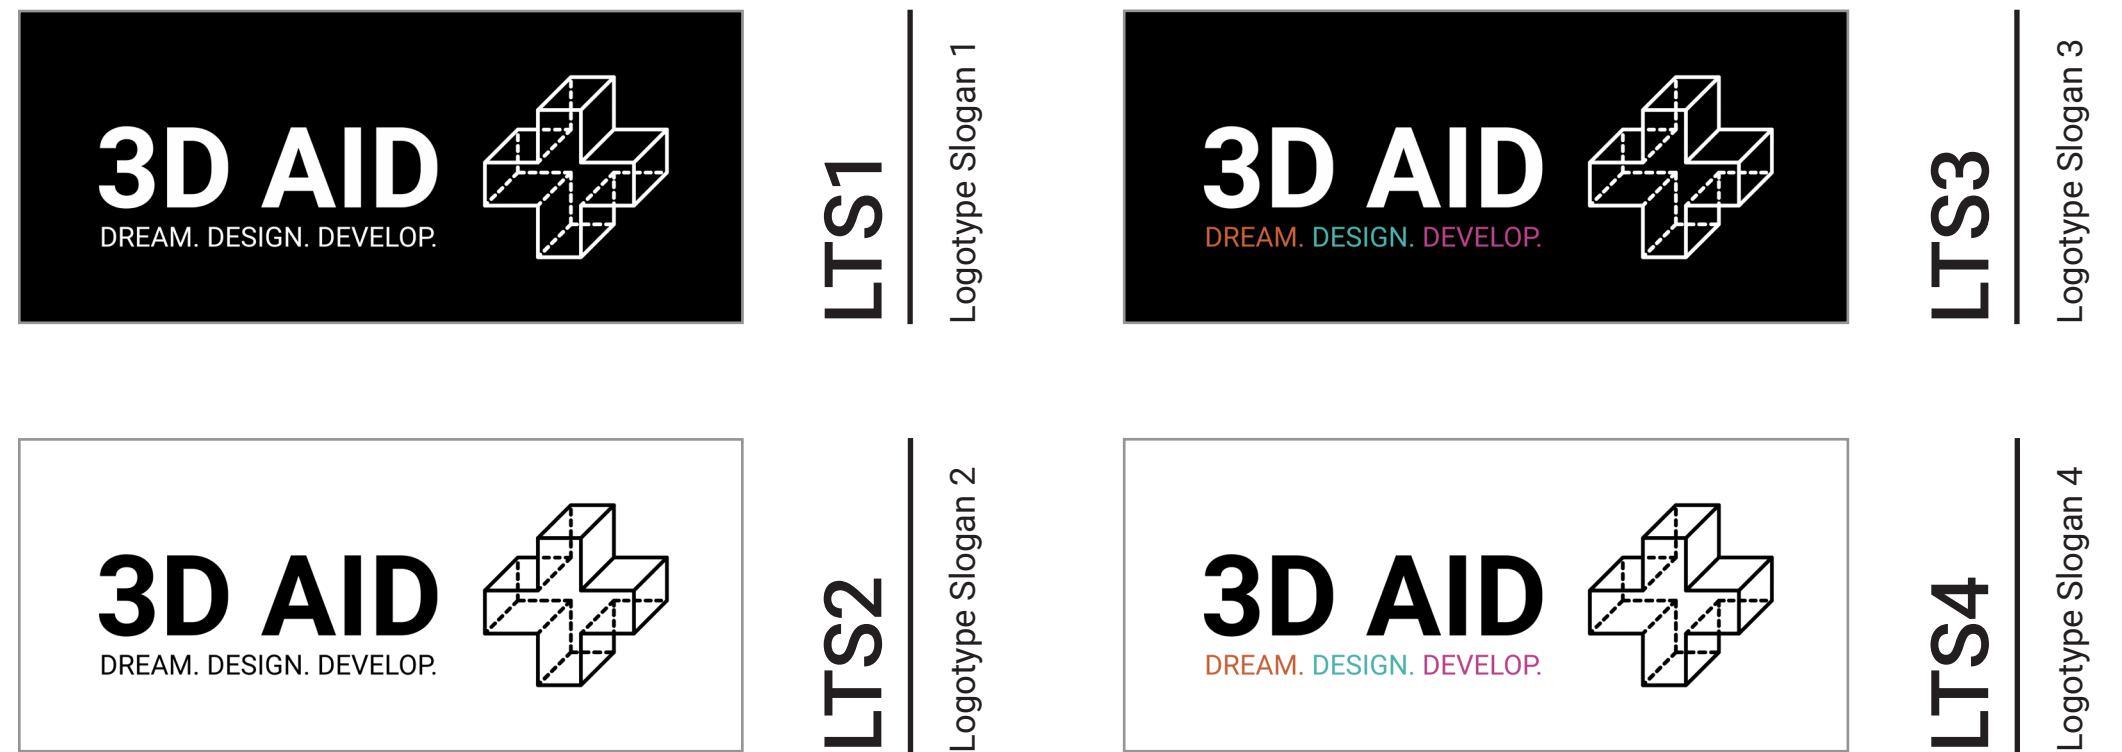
3D AID
DREAM. DESIGN. DEVELOP.

LTS1

Logotype Slogan 1

3D AID
DREAM. DESIGN. DEVELOP.

LTS3

Logotype Slogan 3

3D AID
DREAM. DESIGN. DEVELOP.

LTS2

Logotype Slogan 2

3D AID
DREAM. DESIGN. DEVELOP.

LTS4

Logotype Slogan 4